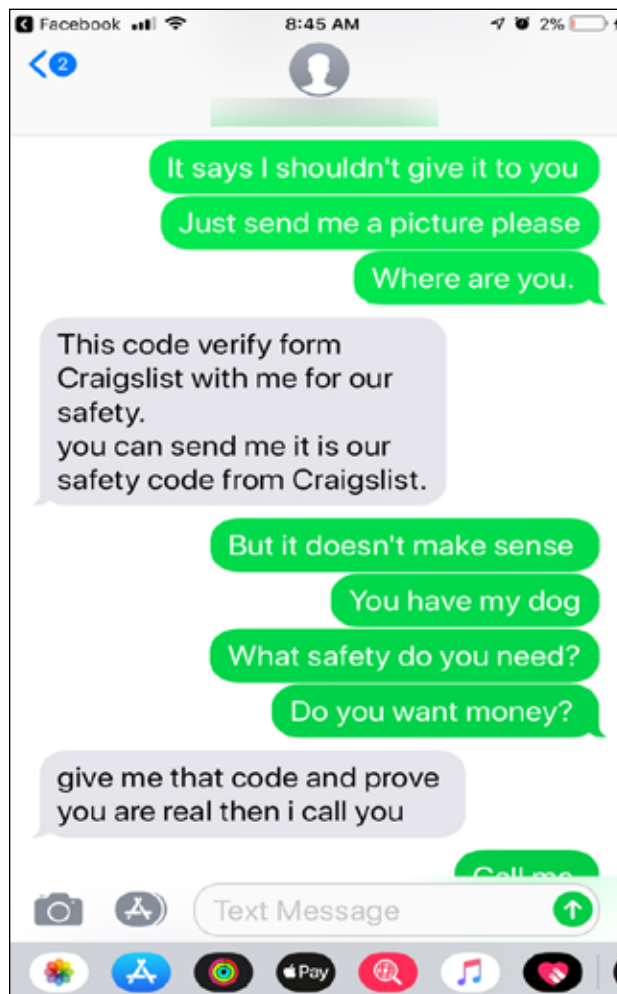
Facebook 8:45 AM 2%

2

It says I shouldn't give it to you

Just send me a picture please

Where are you.

This code verify form Craigslist with me for our safety.
you can send me it is our safety code from Craigslist.

But it doesn't make sense

You have my dog

What safety do you need?

Do you want money?

give me that code and prove you are real then i call you

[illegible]

Text Message

Pay